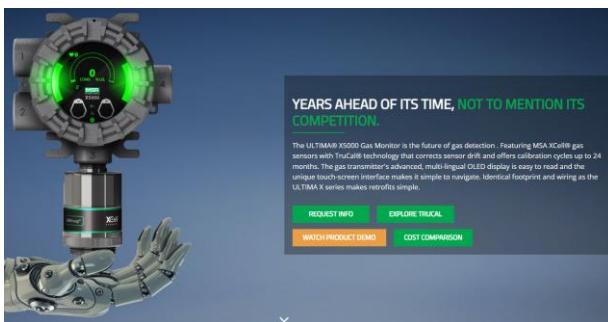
YEARS AHEAD OF ITS TIME, NOT TO MENTION ITS COMPETITION.

The ULTIMA® X5000 Gas Monitor is the future of gas detection . Featuring MSA XCell® gas sensors with TruCal® technology that corrects sensor drift and offers calibration cycles up to 24 months. The gas transmitter's advanced, multi-lingual OLED display is easy to read and the unique touch-screen interface makes it simple to navigate. Identical footprint and wiring as the ULTIMA X series makes retrofits simple.

REQUEST INFO

EXPLORE TRUCAL

WATCH PRODUCT DEMO

COST COMPARISON